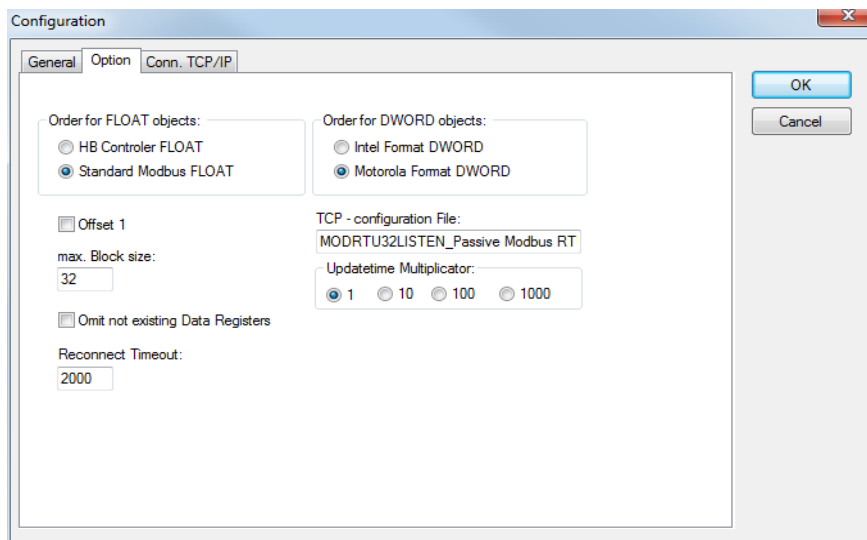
Configuration

General | Option | Conn. TCP/IP

OK
Cancel

Order for FLOAT objects:
HB Controler FLOAT
Standard Modbus FLOAT

Order for DWORD objects:
Intel Format DWORD
Motorola Format DWORD

Offset 1

max. Block size:
32

TCP - configuration File:
MODRTU32LISTEN_Passive Modbus RT

Updatetime Multiplicator:
1 10 100 1000

Omit not existing Data Registers

Reconnect Timeout:
2000